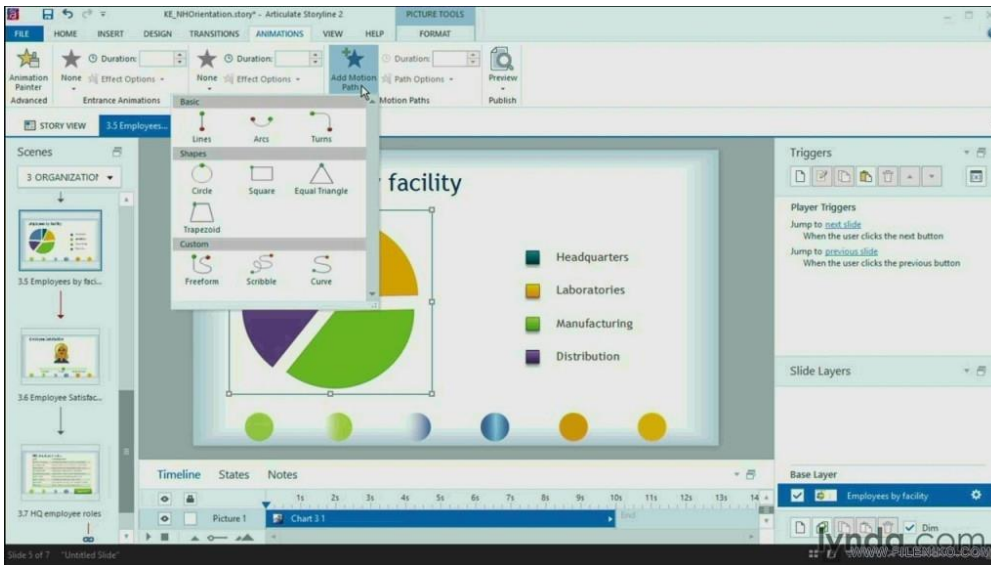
KE_NHOrientation.story* - Articulate Storyline 2

PICTURE TOOLS

FILE HOME INSERT DESIGN TRANSITIONS ANIMATIONS VIEW HELP FORMAT

Animation Painter

None Effect Options

Duration:

None Effect Options

Duration:

Add Motion Path

Duration:

Path Options

Preview

Advanced

Entrance Animations

Motion Paths

Publish

STORY VIEW

3.5 Employees...

Scenes

3 ORGANIZATION

3.5 Employees by faci...

3.6 Employee Satisfac...

3.7 HQ employee roles

Basic

Lines Arcs Turns

Shapes

Circle Square Equal Triangle

Trapezoid

Custom

Freeform Scribble Curve

facility

Headquarters

Laboratories

Manufacturing

Distribution

Triggers

Player Triggers

Jump to next slide
When the user clicks the next button

Jump to previous slide
When the user clicks the previous button

Slide Layers

Base Layer

Employees by facility

Dim

Timeline States Notes

1s 2s 3s 4s 5s 6s 7s 8s 9s 10s 11s 12s 13s 14

Picture 1

Chart 3 1

End

Slide 5 of 7 "Untitled Slide"

lynda.com